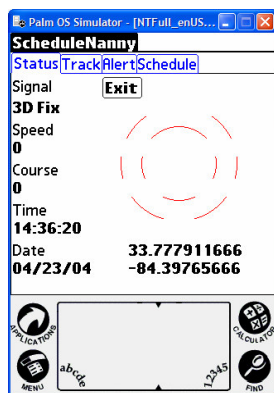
Palm OS Simulator - [NTFull_enUS...

ScheduleNanny

Status Track Alert Schedule

Signal
3D Fix

Exit

Speed
0

Course
0

Time
14:36:20

Date
04/23/04

33.777911666
-84.39765666

APPLICATIONS

CALCULATOR

MENU

FIND

abcde

12345